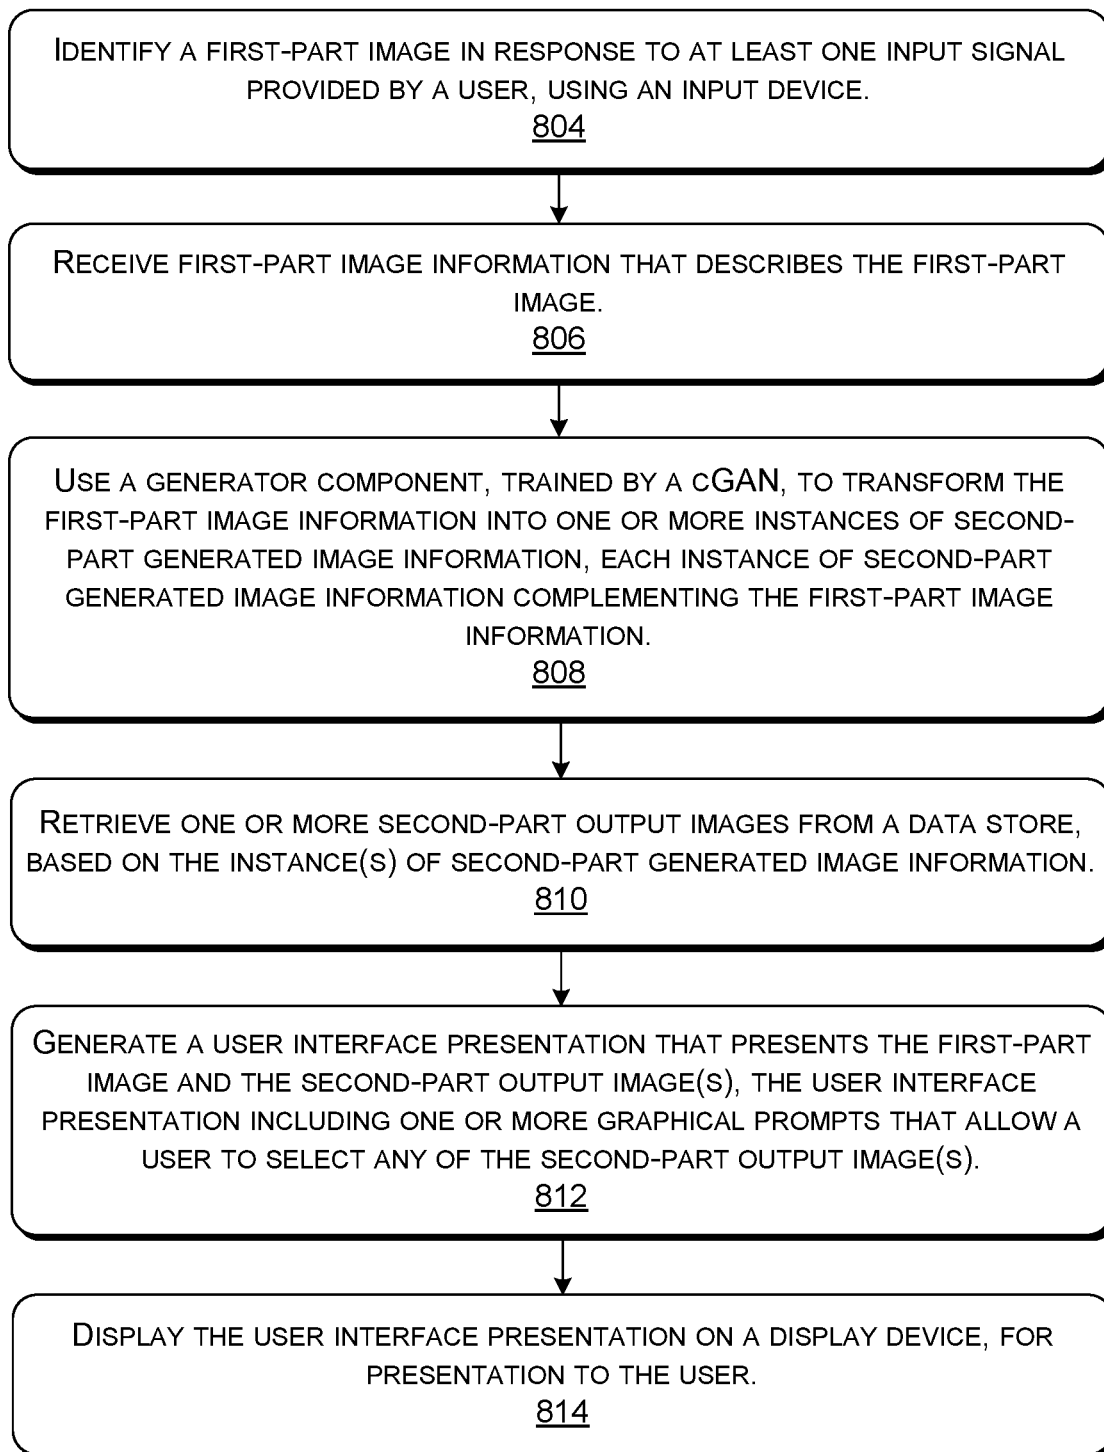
Identify a first-part image in response to at least one input signal provided by a user, using an input device.
804

Receive first-part image information that describes the first-part image.
806

Use a generator component, trained by a cGAN, to transform the first-part image information into one or more instances of second-part generated image information, each instance of second-part generated image information complementing the first-part image information.
808

Retrieve one or more second-part output images from a data store, based on the instance(s) of second-part generated image information.
810

Generate a user interface presentation that presents the first-part image and the second-part output image(s), the user interface presentation including one or more graphical prompts that allow a user to select any of the second-part output image(s).
812

Display the user interface presentation on a display device, for presentation to the user.
814